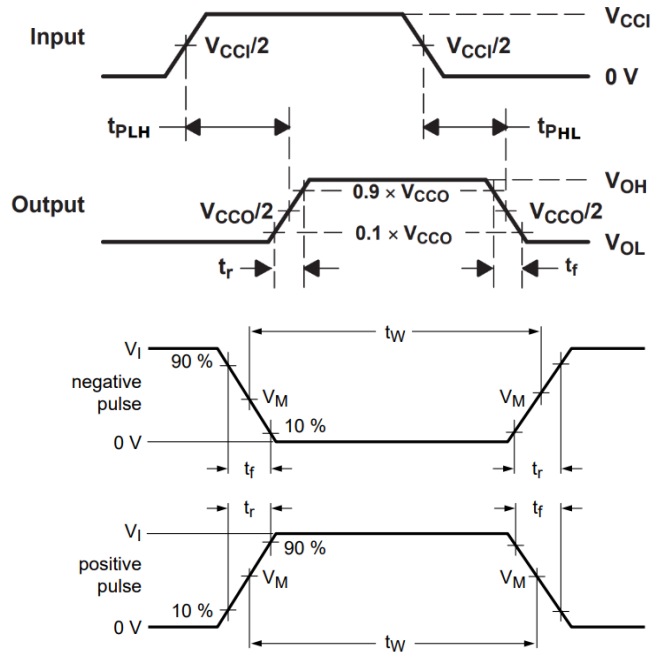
Input
$V_{CCI}$
$V_{CCI}/2$
$V_{CCI}/2$
0 V
$t_{PLH}$
$t_{PHL}$
Output
$V_{OH}$
$0.9 \times V_{CCO}$
$V_{CCO}/2$
$V_{CCO}/2$
$0.1 \times V_{CCO}$
$V_{OL}$
$t_r$
$t_f$

$t_W$
$V_I$
90 %
negative pulse
$V_M$
$V_M$
10 %
0 V
$t_f$
$t_r$

$t_r$
$t_f$
$V_I$
90 %
positive pulse
$V_M$
$V_M$
10 %
0 V
$t_W$